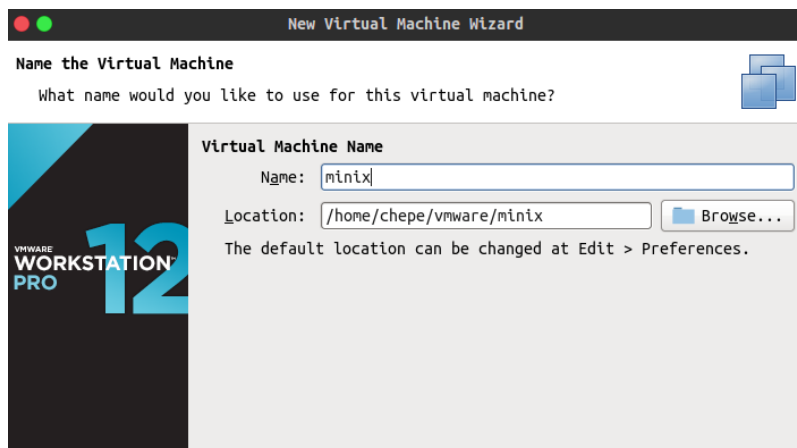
New Virtual Machine Wizard

Name the Virtual Machine

What name would you like to use for this virtual machine?

VMWARE WORKSTATION PRO 12

Virtual Machine Name

Name: minix

Location: /home/chepe/vmware/minix

Browse...

The default location can be changed at Edit > Preferences.